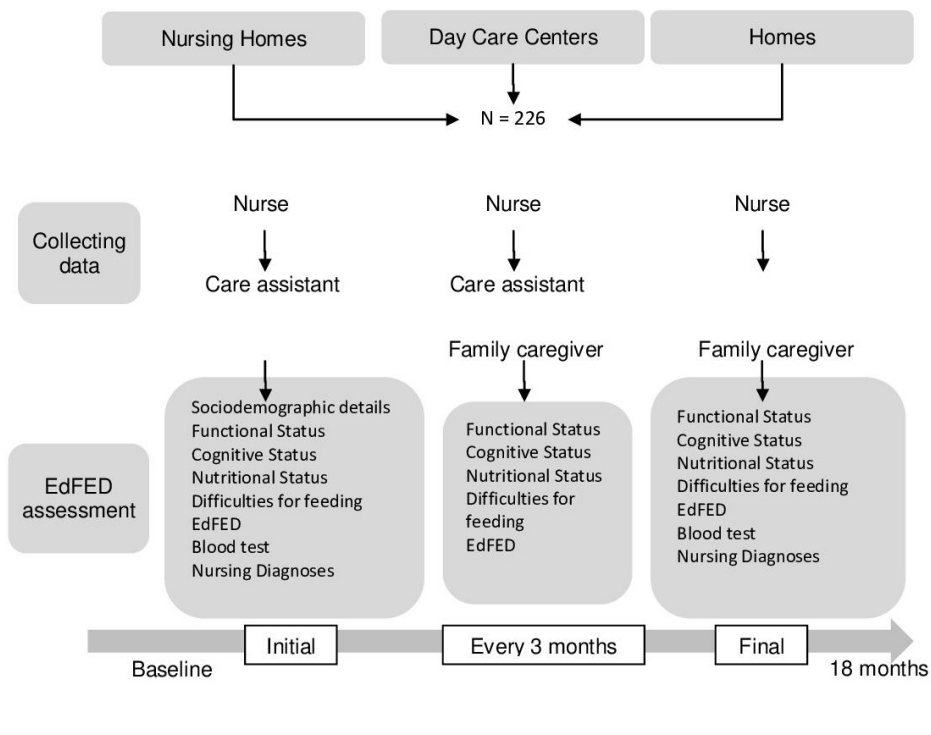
Nursing Homes

Day Care Centers

Homes

N = 226

Collecting data

Nurse

Care assistant

Nurse

Care assistant

Nurse

Family caregiver

Family caregiver

EdFED assessment

Sociodemographic details
Functional Status
Cognitive Status
Nutritional Status
Difficulties for feeding
EdFED
Blood test
Nursing Diagnoses

Functional Status
Cognitive Status
Nutritional Status
Difficulties for feeding
EdFED

Functional Status
Cognitive Status
Nutritional Status
Difficulties for feeding
EdFED
Blood test
Nursing Diagnoses

Initial

Every 3 months

Final

Baseline

18 months